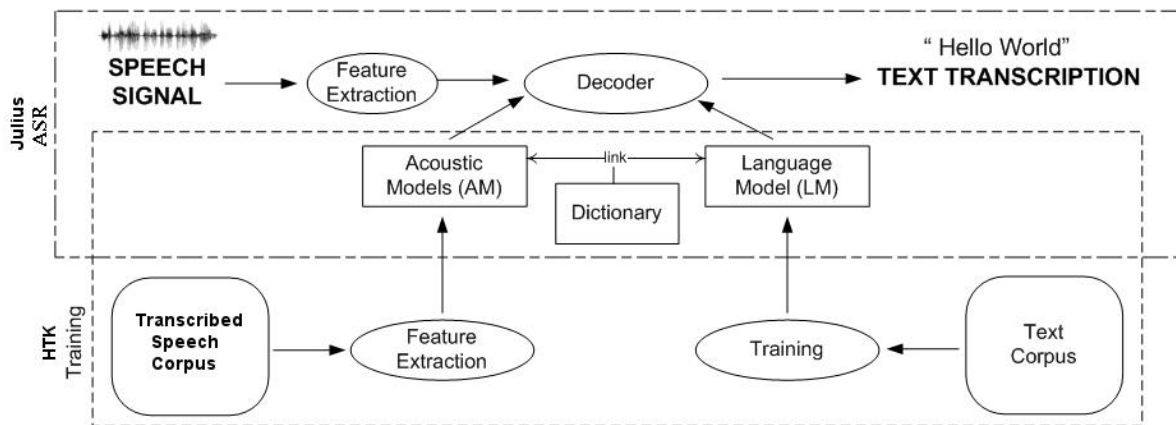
Julius ASR

SPEECH SIGNAL

Feature Extraction

Decoder

" Hello World"
TEXT TRANSCRIPTION

Acoustic Models (AM)

link

Language Model (LM)

Dictionary

HTK Training

Transcribed Speech Corpus

Feature Extraction

Training

Text Corpus